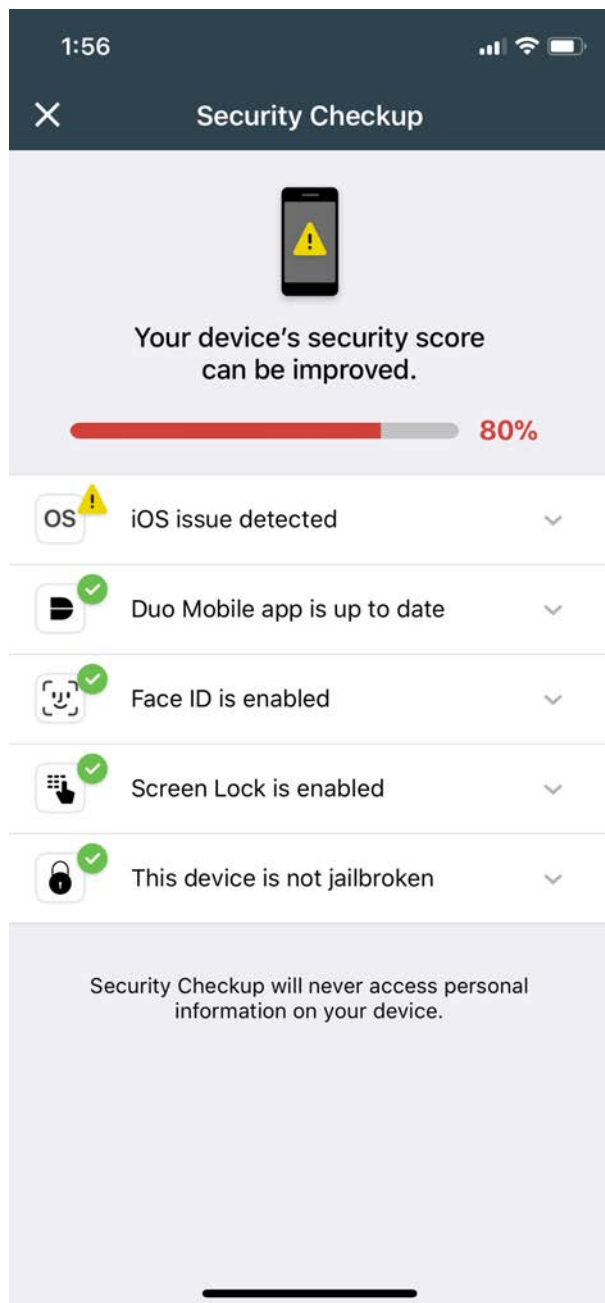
1:56

Security Checkup

Your device's security score can be improved.

80%

OS iOS issue detected

Duo Mobile app is up to date

Face ID is enabled

Screen Lock is enabled

This device is not jailbroken

Security Checkup will never access personal information on your device.